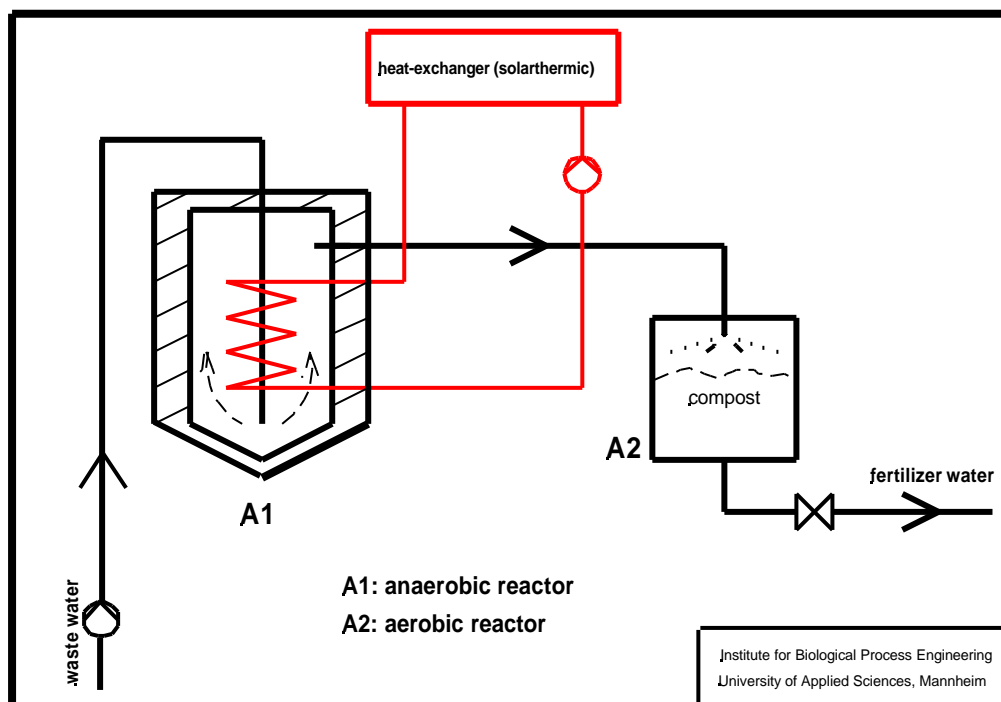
heat-exchanger (solarthermic)

compost

A2

fertilizer water

A1

waste water

A1: anaerobic reactor
A2: aerobic reactor

Institute for Biological Process Engineering
University of Applied Sciences, Mannheim